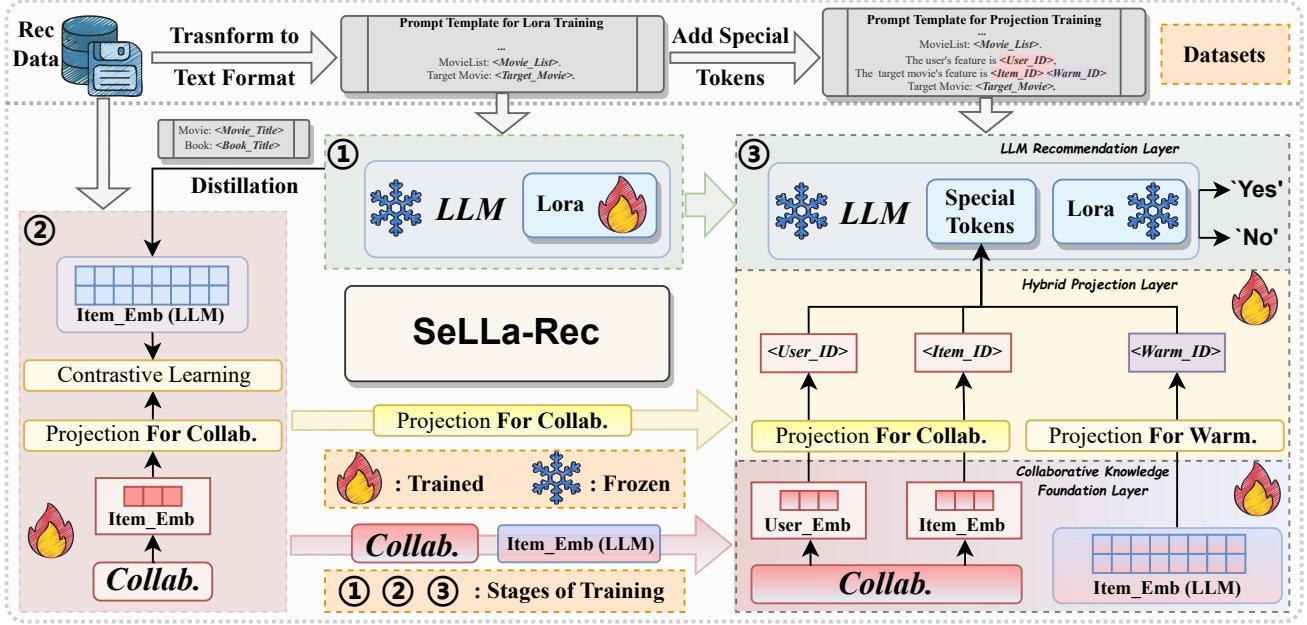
Rec Data

Trasnform to Text Format

Prompt Template for Lora Training
...
MovieList: <Movie_List>.
Target Movie: <Target_Movie>.

Add Special Tokens

Prompt Template for Projection Training
...
MovieList: <Movie_List>.
The user's feature is <User_ID>.
The target movie's feature is <Item_ID> <Warm_ID>
Target Movie: <Target_Movie>.

Datasets

Movie: <Movie_Title>
Book: <Book_Title>

Distillation

①

LLM

Lora

③

LLM Recommendation Layer

LLM

Special Tokens

Lora

`Yes'

`No'

②

Item_Emb (LLM)

SeLLa-Rec

Hybrid Projection Layer

<User_ID>

<Item_ID>

<Warm_ID>

Contrastive Learning

Projection For Collab.

Projection For Collab.

Projection For Collab.

Projection For Warm.

: Trained

: Frozen

Collaborative Knowledge Foundation Layer

Item_Emb

User_Emb

Item_Emb

Collab.

Item_Emb (LLM)

Collab.

Collab.

Item_Emb (LLM)

① ② ③ : Stages of Training